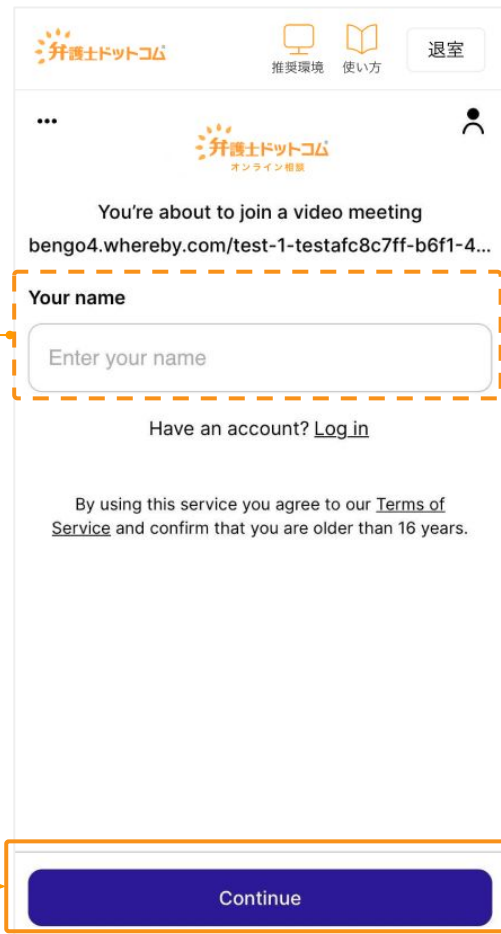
弁護士ドットコム

推奨環境

使い方

退室

...

弁護士ドットコム
オンライン相談

You're about to join a video meeting

bengo4.whereby.com/test-1-testafc8c7ff-b6f1-4...

Your name

Enter your name

Have an account? Log in

By using this service you agree to our Terms of Service and confirm that you are older than 16 years.

Continue